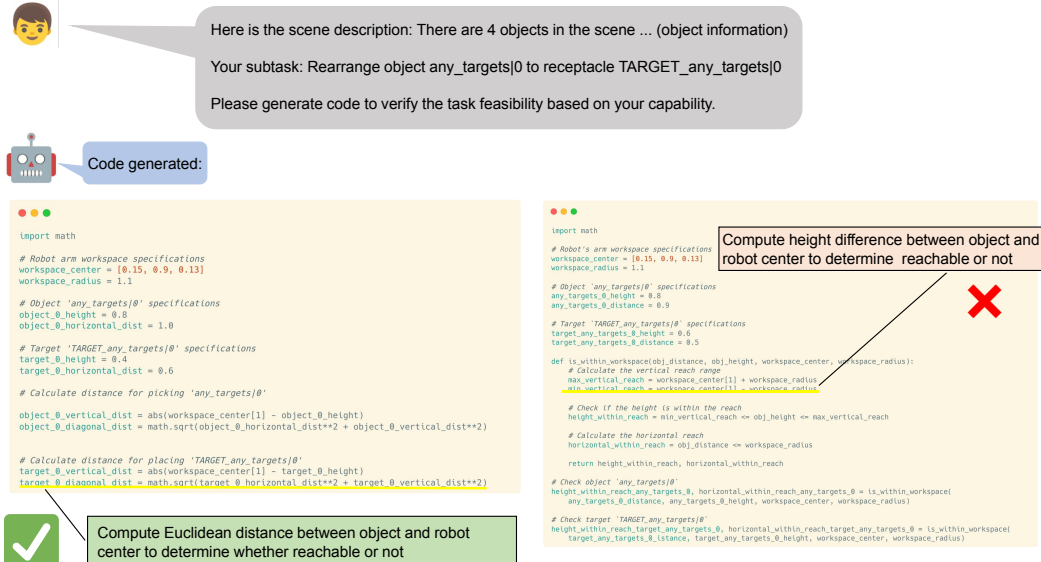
Here is the scene description: There are 4 objects in the scene ... (object information)

Your subtask: Rearrange object any_targets|0 to receptacle TARGET_any_targets|0

Please generate code to verify the task feasibility based on your capability.

Code generated:

import math

# Robot arm workspace specifications
workspace_center = [0.15, 0.9, 0.13]
workspace_radius = 1.1

# Object 'any_targets|0' specifications
object_0_height = 0.8
object_0_horizontal_dist = 1.0

# Target 'TARGET_any_targets|0' specifications
target_0_height = 0.4
target_0_horizontal_dist = 0.6

# Calculate distance for picking 'any_targets|0'

object_0_vertical_dist = abs(workspace_center[1] - object_0_height)
object_0_diagonal_dist = math.sqrt(object_0_horizontal_dist**2 + object_0_vertical_dist**2)

# Calculate distance for placing 'TARGET_any_targets|0'
target_0_vertical_dist = abs(workspace_center[1] - target_0_height)
target_0_diagonal_dist = math.sqrt(target_0_horizontal_dist**2 + target_0_vertical_dist**2)

Compute Euclidean distance between object and robot center to determine whether reachable or not

import math

# Robot's arm workspace specifications
workspace_center = [0.15, 0.9, 0.13]
workspace_radius = 1.1

# Object `any_targets|0` specifications
any_targets_0_height = 0.8
any_targets_0_distance = 0.9

# Target `TARGET_any_targets|0` specifications
target_any_targets_0_height = 0.6
target_any_targets_0_distance = 0.5

def is_within_workspace(obj_distance, obj_height, workspace_center, workspace_radius):
    # Calculate the vertical reach range
    max_vertical_reach = workspace_center[1] + workspace_radius
    min_vertical_reach = workspace_center[1] - workspace_radius

    # Check if the height is within the reach
    height_within_reach = min_vertical_reach <= obj_height <= max_vertical_reach

    # Calculate the horizontal reach
    horizontal_within_reach = obj_distance <= workspace_radius

    return height_within_reach, horizontal_within_reach

# Check object `any_targets|0`
height_within_reach_any_targets_0, horizontal_within_reach_any_targets_0 = is_within_workspace(
    any_targets_0_distance, any_targets_0_height, workspace_center, workspace_radius)

# Check target `TARGET_any_targets|0`
height_within_reach_target_any_targets_0, horizontal_within_reach_target_any_targets_0 = is_within_workspace(
    target_any_targets_0_istance, target_any_targets_0_height, workspace_center, workspace_radius)

Compute height difference between object and robot center to determine reachable or not